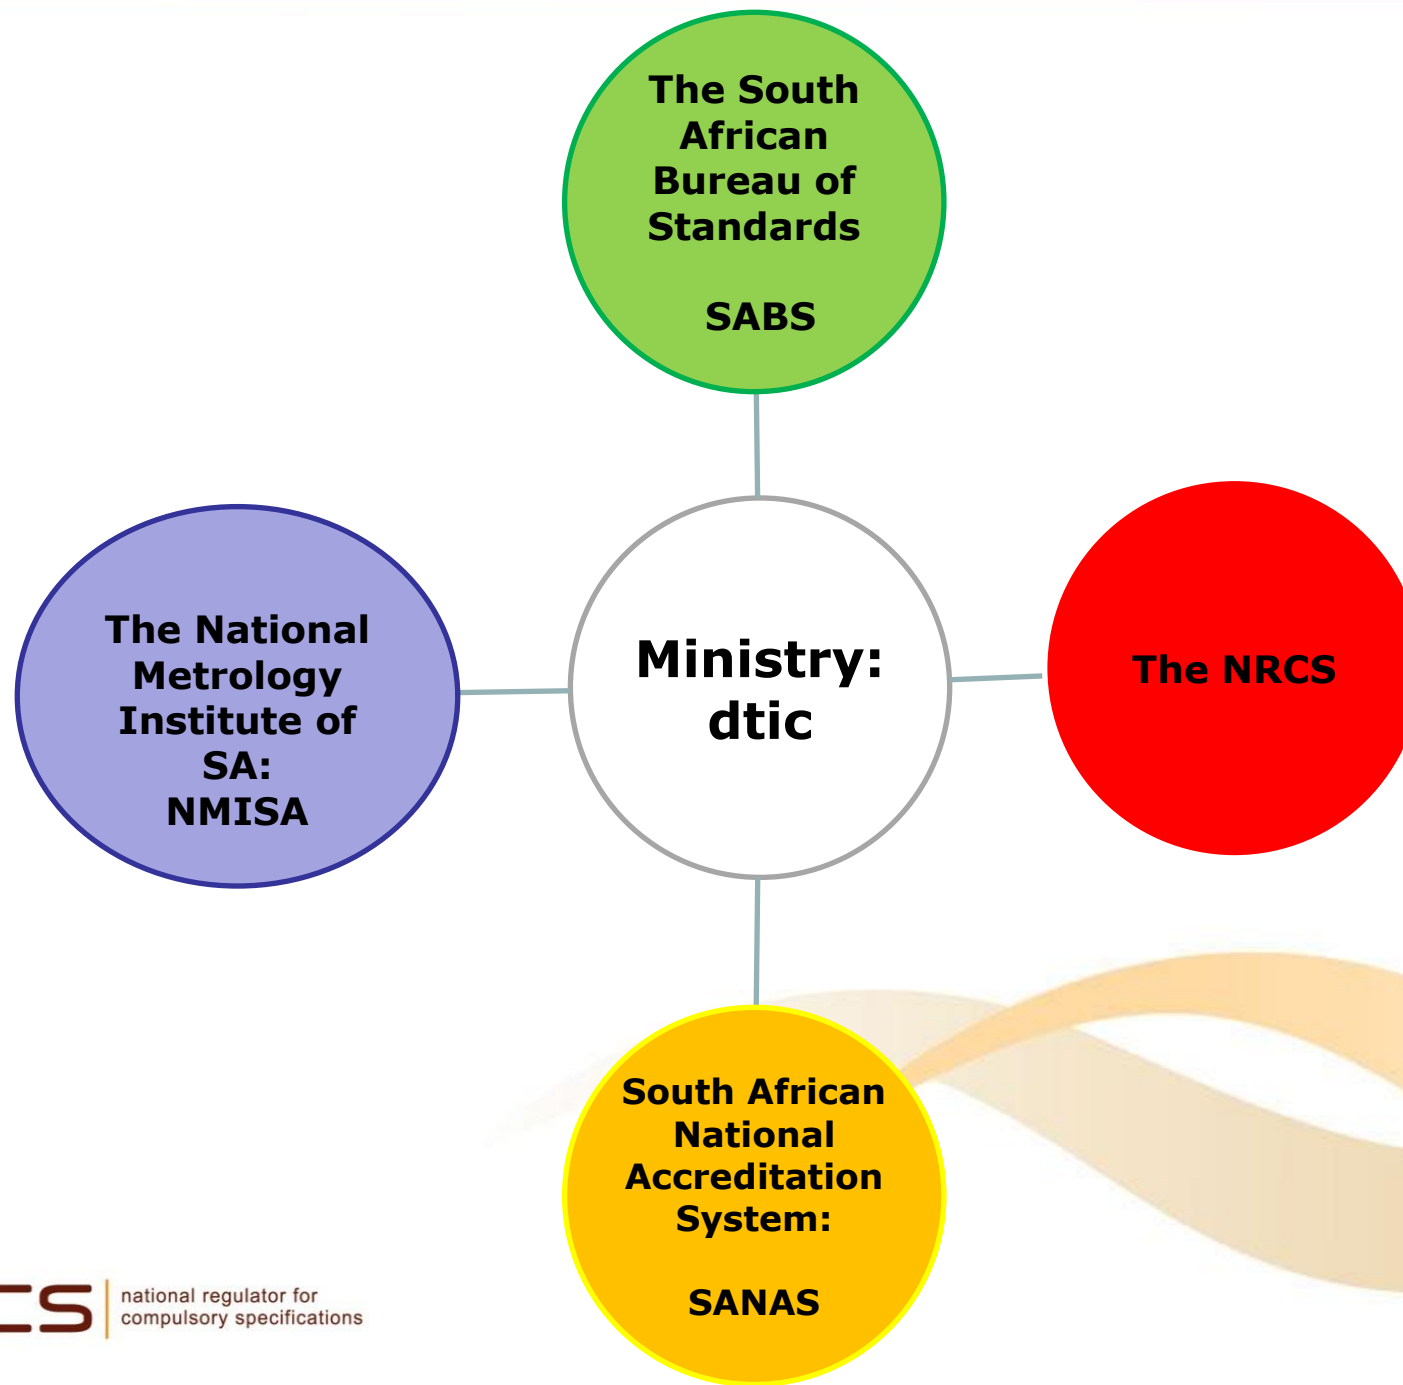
The South African Bureau of Standards

SABS

The National Metrology Institute of SA:
NMISA

Ministry:
dtic

The NRCS

South African National Accreditation System:

SANAS

CS national regulator for compulsory specifications